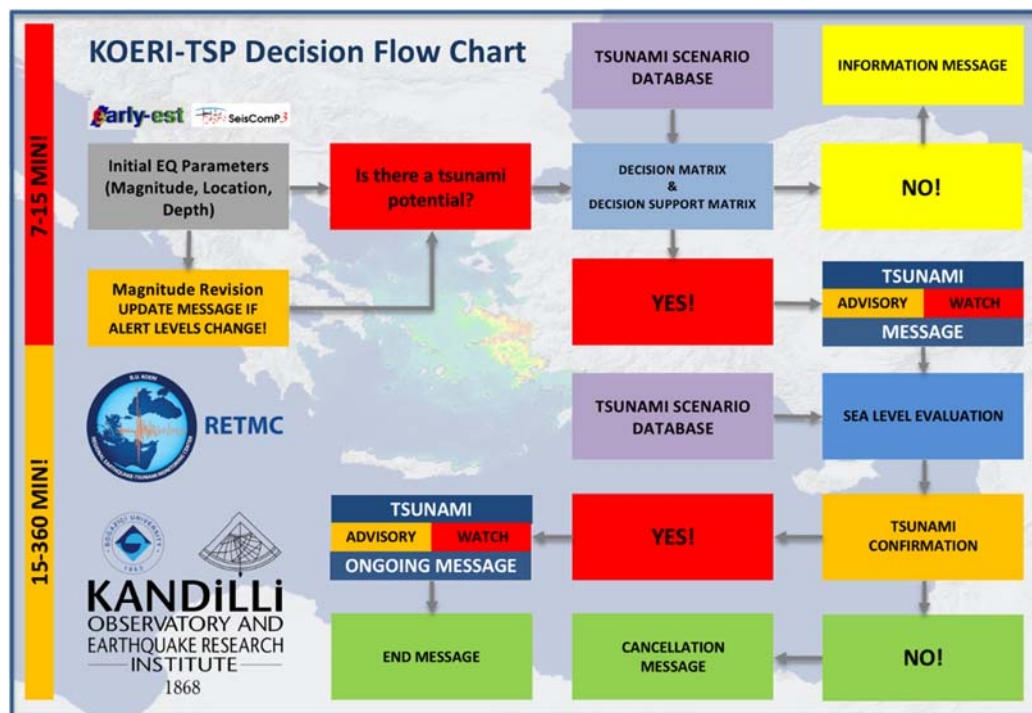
7-15 MIN!

15-360 MIN!

KOERI-TSP Decision Flow Chart

early-est SeisComP3

Initial EQ Parameters (Magnitude, Location, Depth)

Is there a tsunami potential?

Magnitude Revision UPDATE MESSAGE IF ALERT LEVELS CHANGE!

TSUNAMI SCENARIO DATABASE

DECISION MATRIX & DECISION SUPPORT MATRIX

INFORMATION MESSAGE

NO!

YES!

TSUNAMI
ADVISORY WATCH
MESSAGE

B.U. KOERI

RETMC

TSUNAMI SCENARIO DATABASE

SEA LEVEL EVALUATION

TSUNAMI
ADVISORY WATCH
ONGOING MESSAGE

YES!

TSUNAMI CONFIRMATION

BOĞAZİÇİ UNIVERSITY 1863

KANDiLLi OBSERVATORY AND EARTHQUAKE RESEARCH INSTITUTE 1868

END MESSAGE

CANCELLATION MESSAGE

NO!